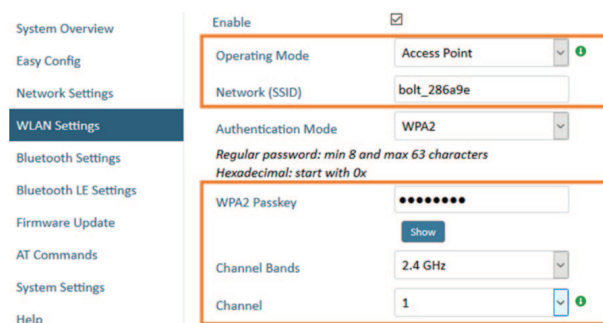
System Overview
Easy Config
Network Settings
WLAN Settings
Bluetooth Settings
Bluetooth LE Settings
Firmware Update
AT Commands
System Settings
Help

Enable ☑

| | |
|---|---|
| Operating Mode | Access Point |
| Network (SSID) | bolt_286a9e |
| Authentication Mode | WPA2 |

Regular password: min 8 and max 63 characters
Hexadecimal: start with 0x

| | |
|---|---|
| WPA2 Passkey | •••••••• |
| | Show |
| Channel Bands | 2.4 GHz |
| Channel | 1 |